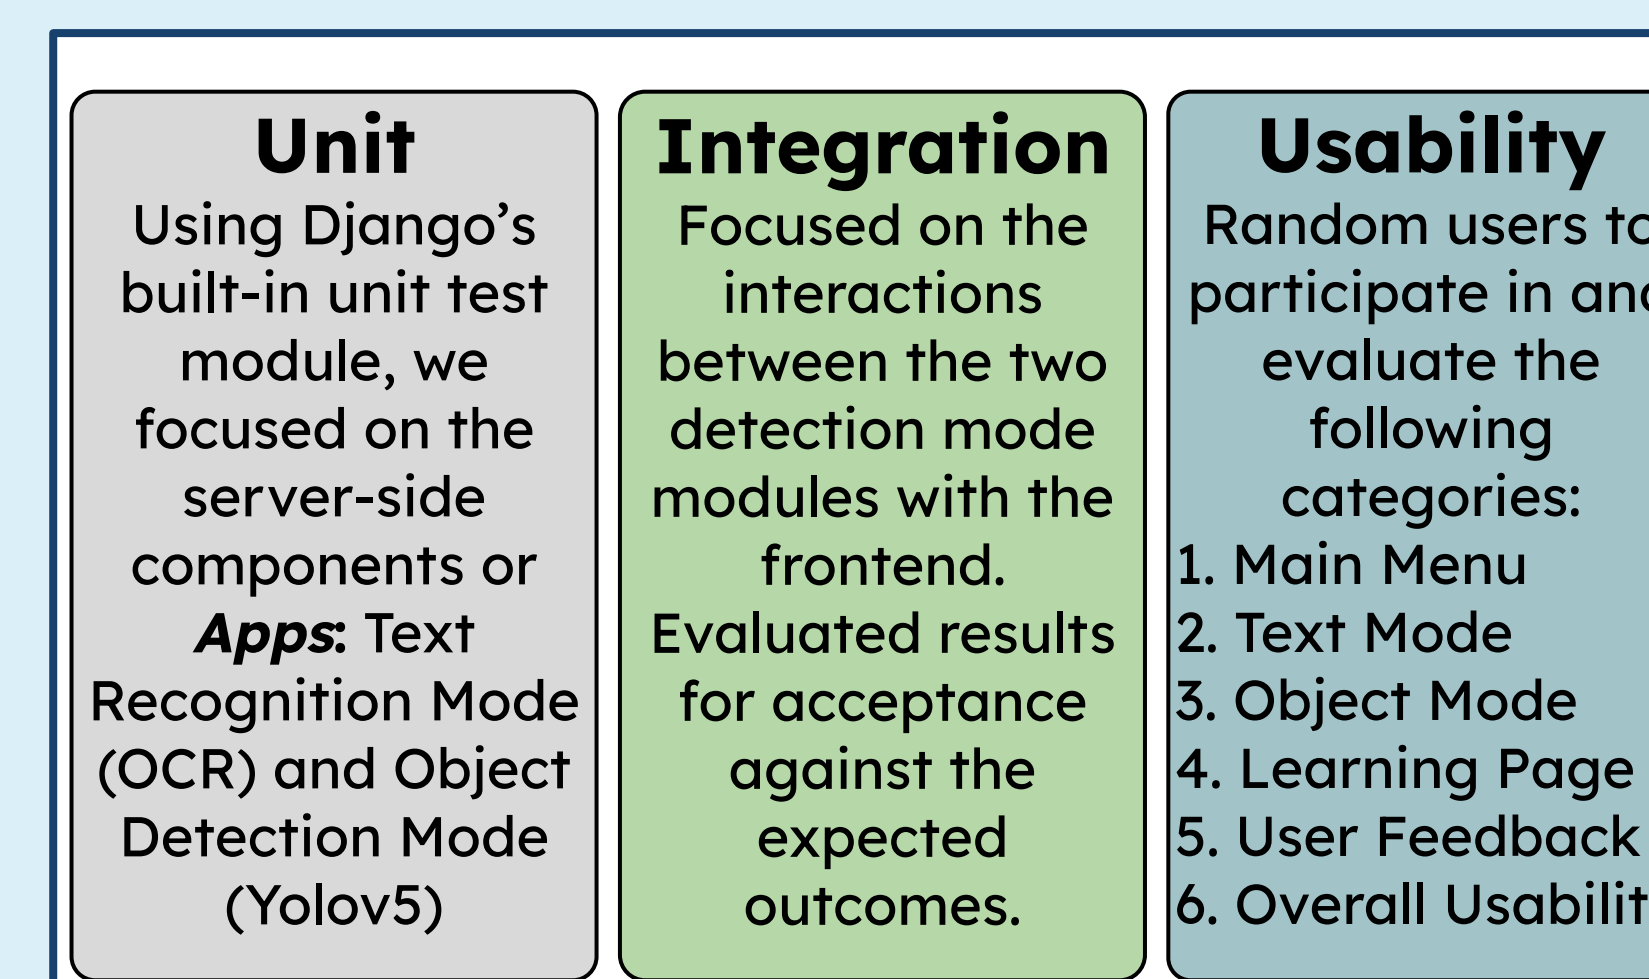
Unit

Using Django's built-in unit test module, we focused on the server-side components or ***Apps***: Text Recognition Mode (OCR) and Object Detection Mode (Yolov5)

Integration

Focused on the interactions between the two detection mode modules with the frontend. Evaluated results for acceptance against the expected outcomes.

Usability

Random users to participate in and evaluate the following categories:
1. Main Menu
2. Text Mode
3. Object Mode
4. Learning Page
5. User Feedback
6. Overall Usabilit